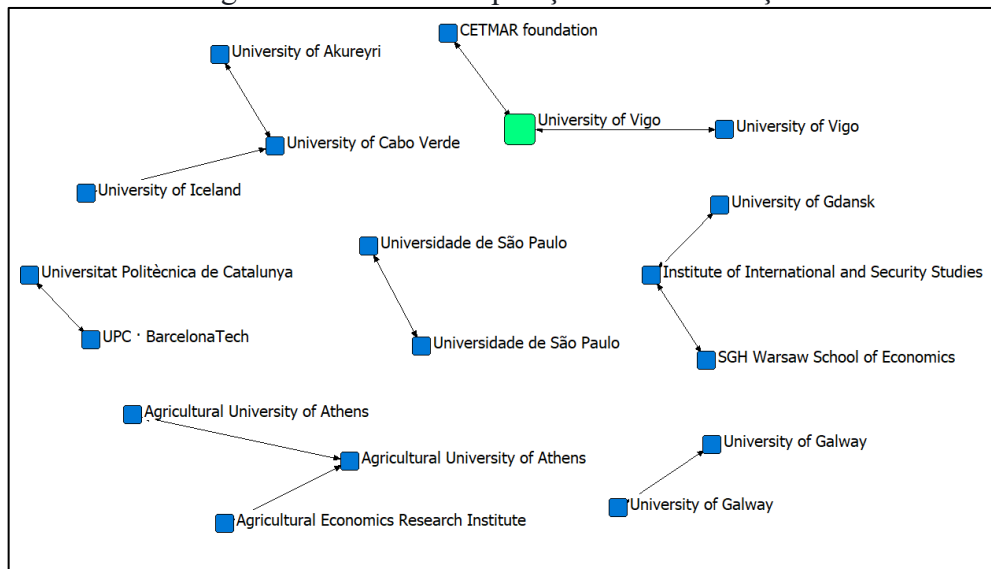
University of Akureyri

CETMAR foundation

University of Vigo

University of Vigo

University of Cabo Verde

University of Iceland

University of Gdansk

Universidade de São Paulo

Universitat Politècnica de Catalunya

Institute of International and Security Studies

UPC · BarcelonaTech

Universidade de São Paulo

SGH Warsaw School of Economics

Agricultural University of Athens

Agricultural University of Athens

University of Galway

University of Galway

Agricultural Economics Research Institute